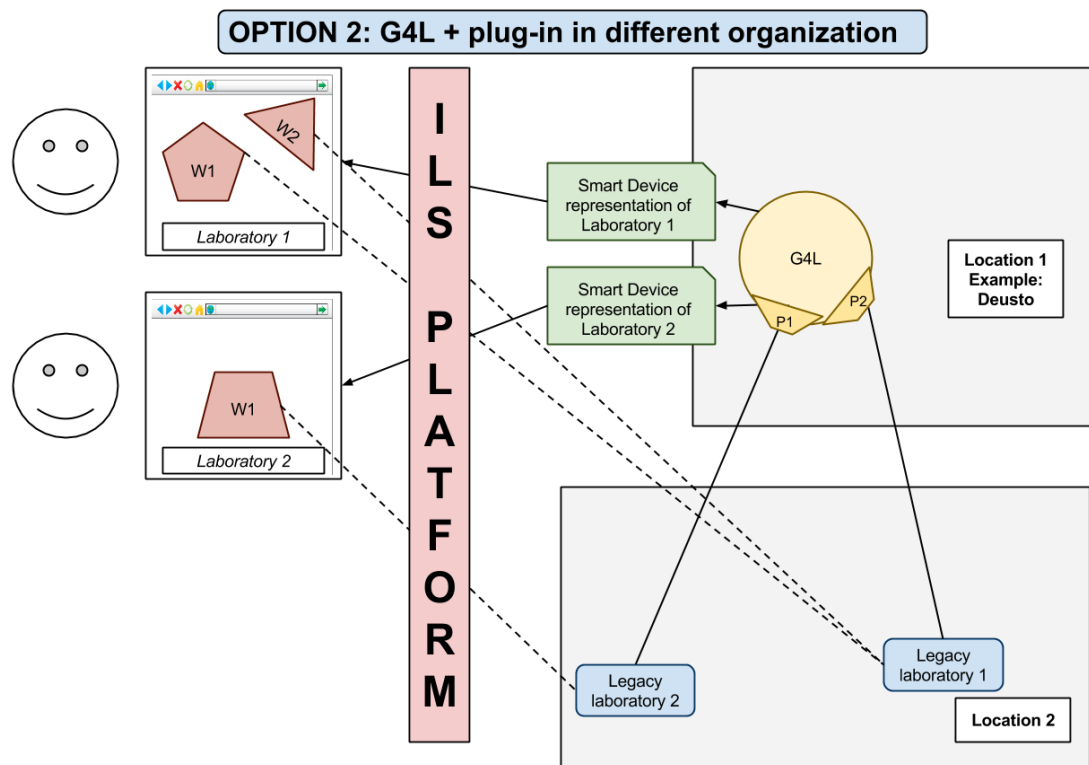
OPTION 2: G4L + plug-in in different organization

W1

W2

Laboratory 1

W1

Laboratory 2

ILS PLATFORM

Smart Device representation of Laboratory 1

Smart Device representation of Laboratory 2

G4L

P1

P2

Location 1 Example: Deusto

Legacy laboratory 2

Legacy laboratory 1

Location 2